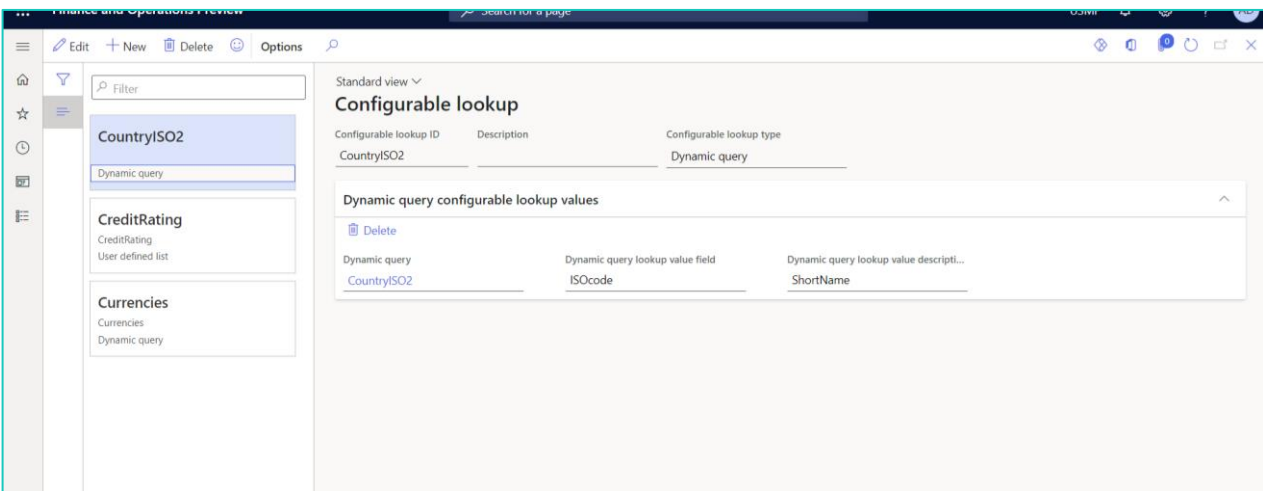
Finance and Operations Preview

Search for a page

USMF

Edit
New
Delete
Options

Filter

CountryISO2
Dynamic query

CreditRating
CreditRating
User defined list

Currencies
Currencies
Dynamic query

Standard view

Configurable lookup

Configurable lookup ID
CountryISO2

Description

Configurable lookup type
Dynamic query

Dynamic query configurable lookup values

Delete

| Dynamic query | Dynamic query lookup value field | Dynamic query lookup value descripti... |
|---|---|---|
| CountryISO2 | ISOcode | ShortName |